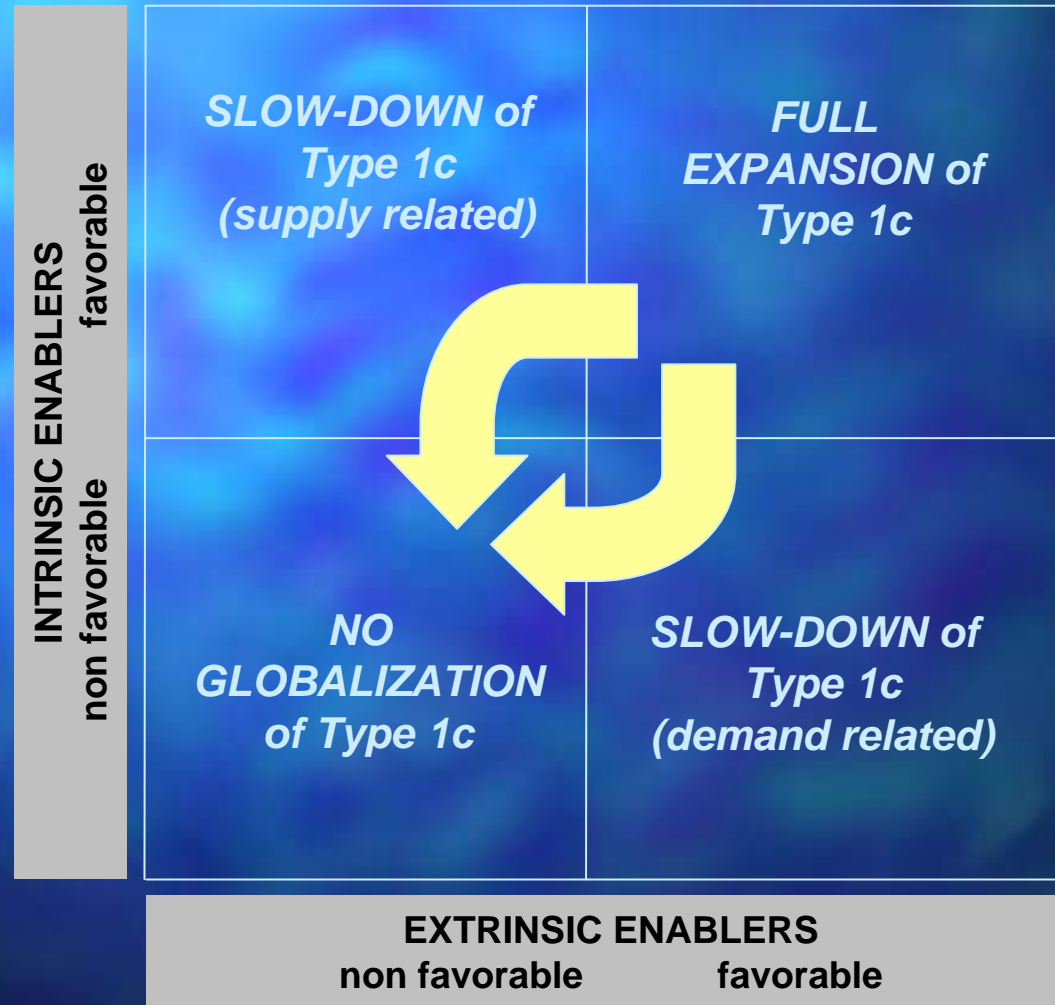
INTRINSIC ENABLERS
non favorable favorable

SLOW-DOWN of Type 1c (supply related)

FULL EXPANSION of Type 1c

NO GLOBALIZATION of Type 1c

SLOW-DOWN of Type 1c (demand related)

EXTRINSIC ENABLERS
non favorable favorable